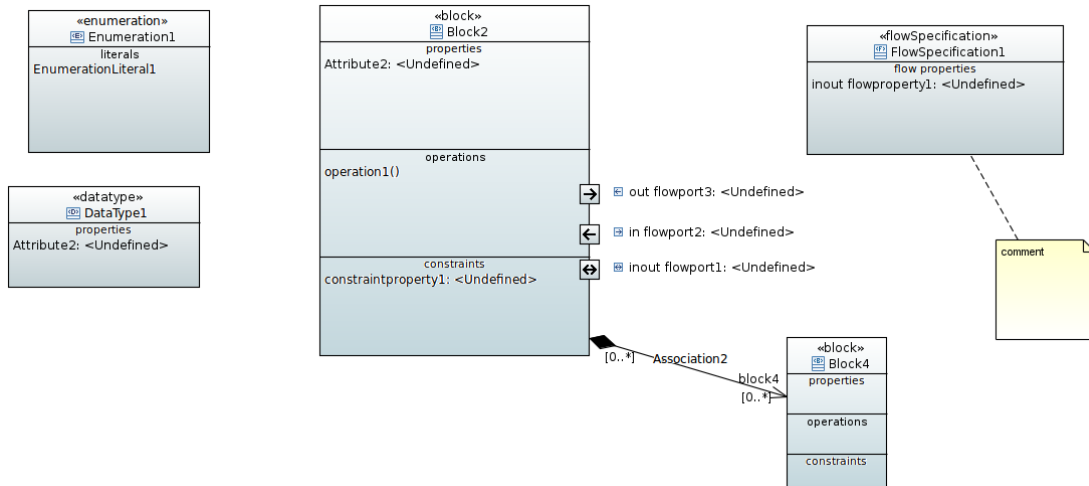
«enumeration»
Enumeration1
literals
EnumerationLiteral1

«datatype»
DataType1
properties
Attribute2: <Undefined>

«block»
Block2
properties
Attribute2: <Undefined>
operations
operation1()
constraints
constraintproperty1: <Undefined>

out flowport3: <Undefined>
in flowport2: <Undefined>
inout flowport1: <Undefined>

«flowSpecification»
FlowSpecification1
flow properties
inout flowproperty1: <Undefined>

comment

[0..*]
Association2
block4
[0..*]

«block»
Block4
properties
operations
constraints